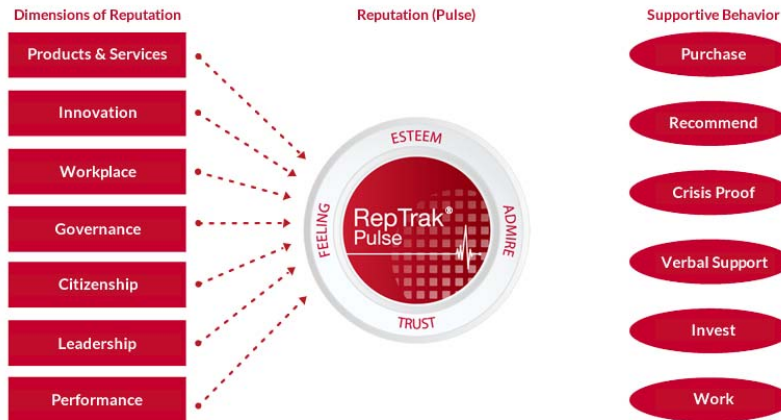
Dimensions of Reputation

Products & Services

Innovation

Workplace

Governance

Citizenship

Leadership

Performance

Reputation (Pulse)

ESTEEM

FEELING

RepTrak®
Pulse

ADMIRE

TRUST

Supportive Behavior

Purchase

Recommend

Crisis Proof

Verbal Support

Invest

Work